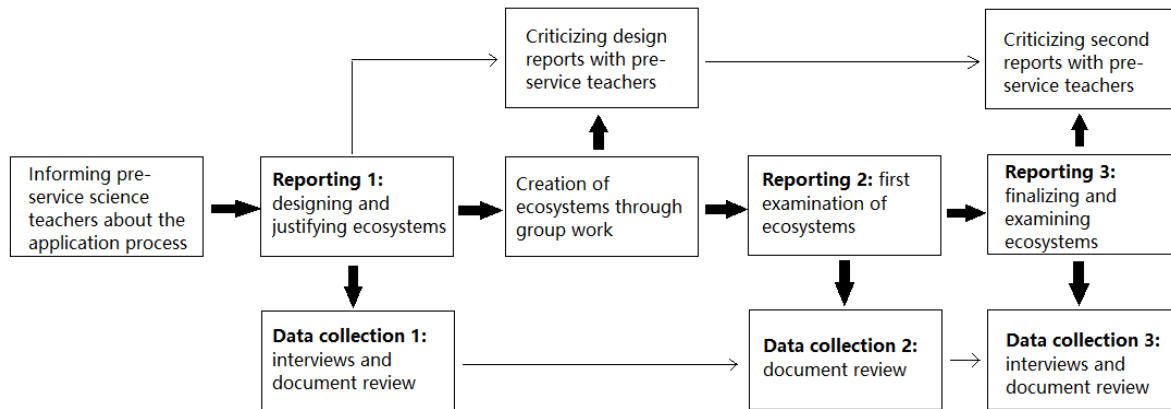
Criticizing design reports with pre-service teachers

Criticizing second reports with pre-service teachers

Informing pre-service science teachers about the application process

**Reporting 1:** designing and justifying ecosystems

Creation of ecosystems through group work

**Reporting 2:** first examination of ecosystems

**Reporting 3:** finalizing and examining ecosystems

**Data collection 1:** interviews and document review

**Data collection 2:** document review

**Data collection 3:** interviews and document review